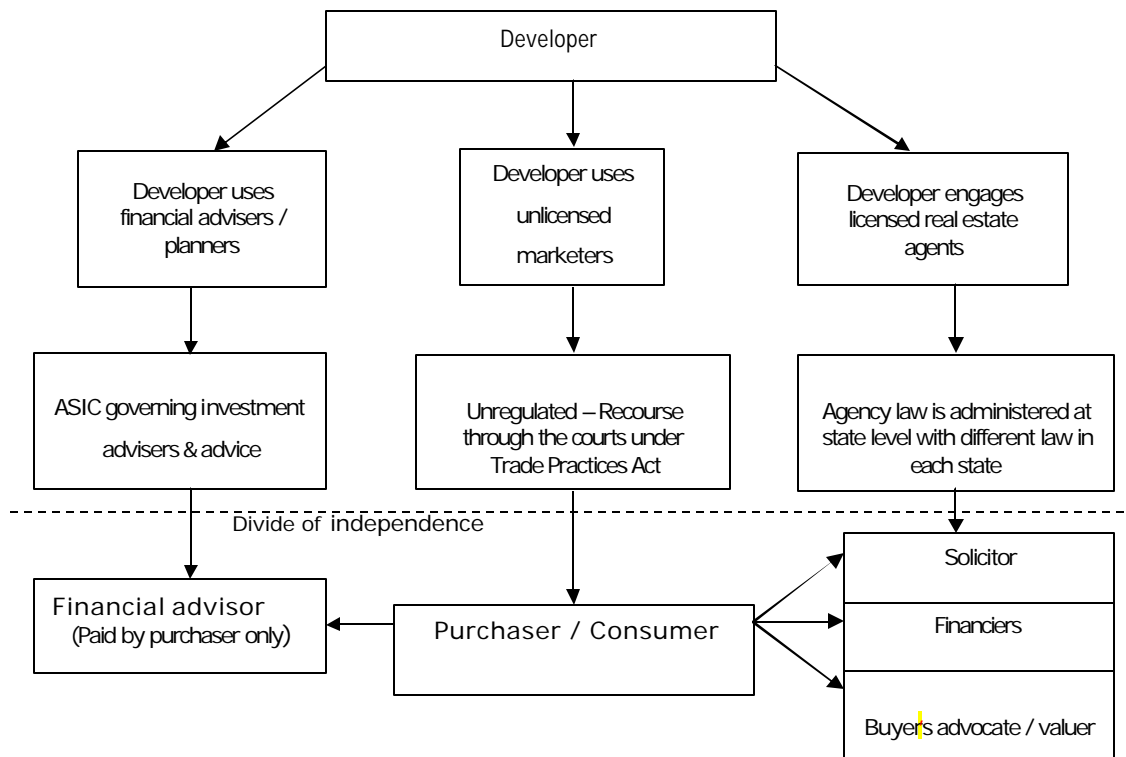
Developer

Developer uses financial advisers / planners

Developer uses unlicensed marketers

Developer engages licensed real estate agents

ASIC governing investment advisers & advice

Unregulated – Recourse through the courts under Trade Practices Act

Agency law is administered at state level with different law in each state

Divide of independence

Financial advisor (Paid by purchaser only)

Purchaser / Consumer

Solicitor

Financiers

Buyer's advocate / valuer